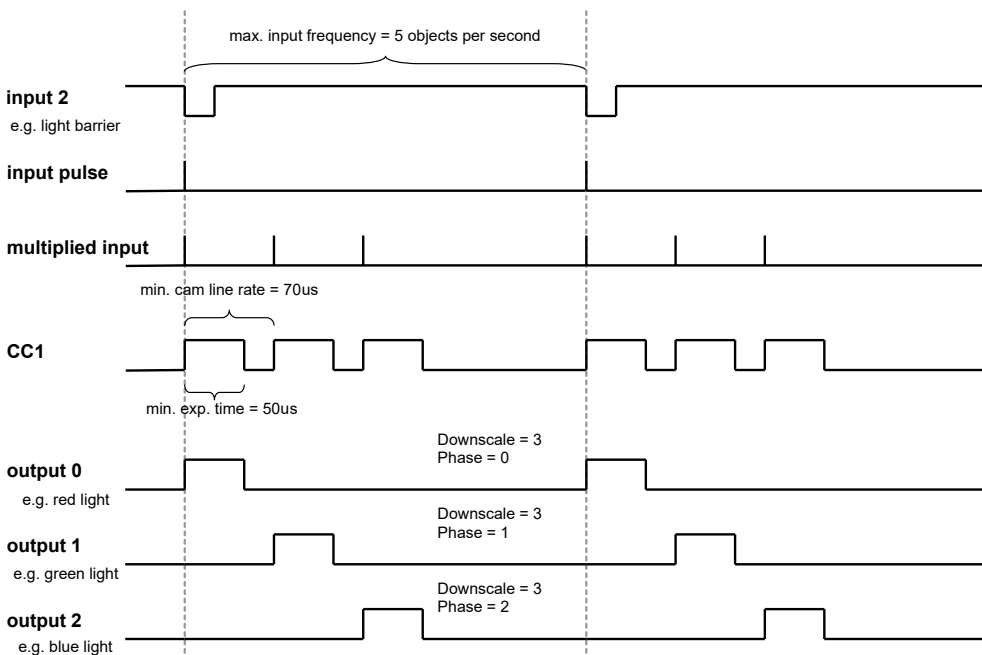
max. input frequency = 5 objects per second

input 2
e.g. light barrier

input pulse

multiplied input

min. cam line rate = 70us

CC1

min. exp. time = 50us

Downscale = 3
Phase = 0

output 0
e.g. red light

Downscale = 3
Phase = 1

output 1
e.g. green light

Downscale = 3
Phase = 2

output 2
e.g. blue light